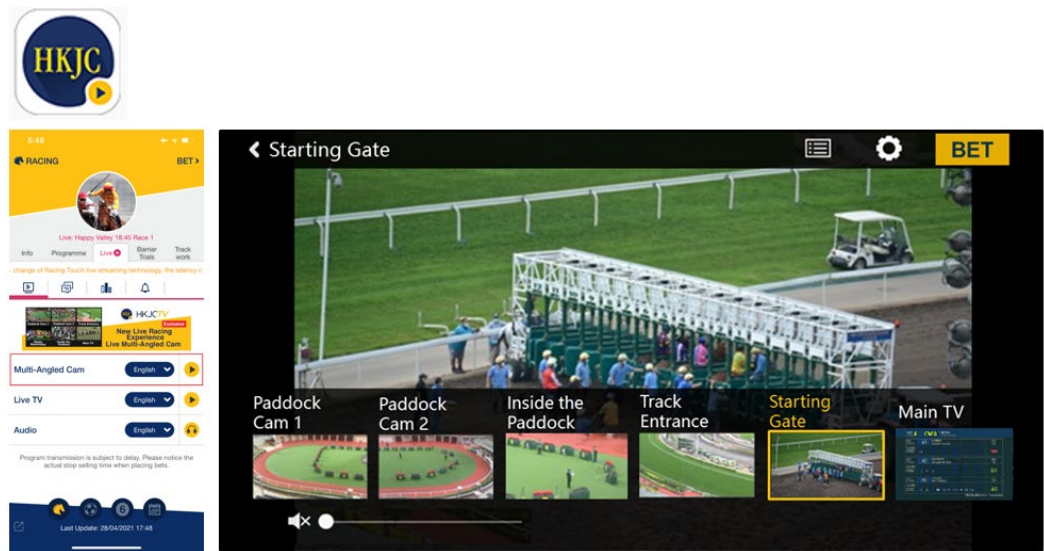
HKJC

5:48

RACING

BET

Live: Happy Valley 18:45 Race 1

Info

Programme

Live

Barrier Trials

Track work

change of Racing Touch live streaming technology, the latency n

HKJCTV

Exclusive

New Live Racing Experience

Live Multi-Angled Cam

Multi-Angled Cam

English

Live TV

English

Audio

English

Program transmission is subject to delay. Please notice the actual stop selling time when placing bets.

Last Update: 28/04/2021 17:48

Starting Gate

BET

Paddock Cam 1

Paddock Cam 2

Inside the Paddock

Track Entrance

Starting Gate

Main TV